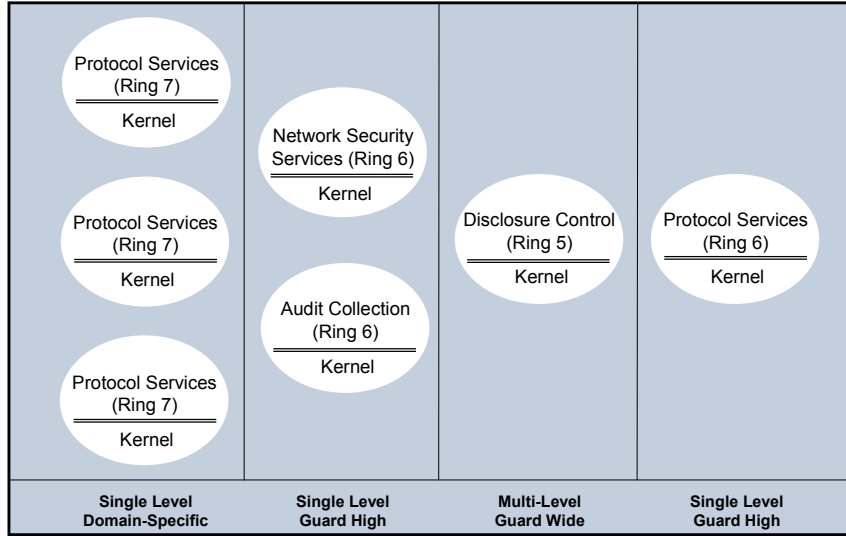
Protocol Services (Ring 7)
Kernel

Protocol Services (Ring 7)
Kernel

Protocol Services (Ring 7)
Kernel

Network Security Services (Ring 6)
Kernel

Audit Collection (Ring 6)
Kernel

Disclosure Control (Ring 5)
Kernel

Protocol Services (Ring 6)
Kernel

| Single Level Domain-Specific | Single Level Guard High | Multi-Level Guard Wide | Single Level Guard High |
|---|---|---|---|